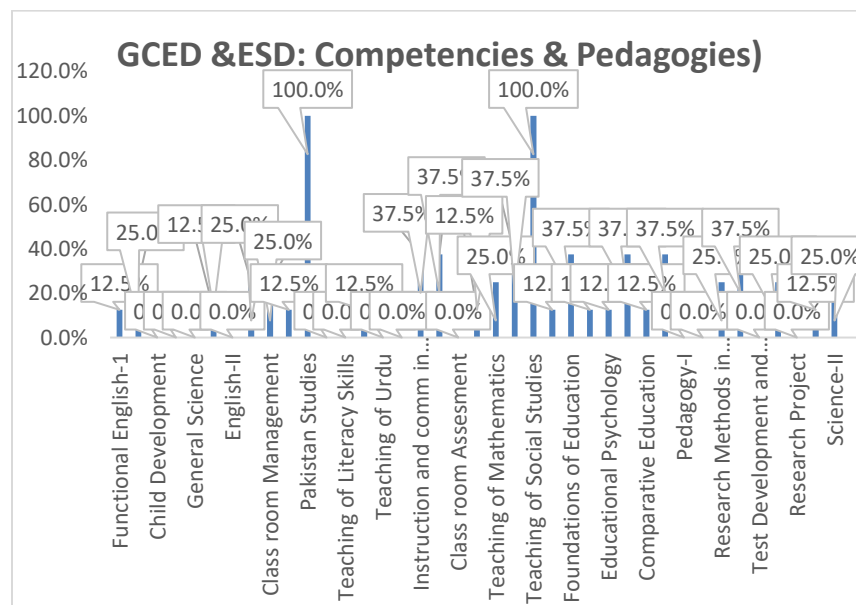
GCED &ESD: Competencies & Pedagogies)

120.0%
100.0%
80.0%
60.0%
40.0%
20.0%
0.0%

100.0%
100.0%
25.0
12.5
25.0%
25.0%
12.5%
0
0
0.0
0.0%
12.5%
12.5%
0
0.0
0.0%
37.5%
37.5
12.5%
0.0%
37.5%
25.0%
12.
37.5
12.
37.
12.5%
37.5%
0
0.0%
25.
37.5%
0.0
25.0
12.5%
0.0%
25.0%

Functional English-1
Child Development
General Science
English-II
Class room Management
Pakistan Studies
Teaching of Literacy Skills
Teaching of Urdu
Instruction and comm in...
Class room Assesment
Teaching of Mathematics
Teaching of Social Studies
Foundations of Education
Educational Psychology
Comparative Education
Pedagogy-I
Research Methods in...
Test Development and...
Research Project
Science-II